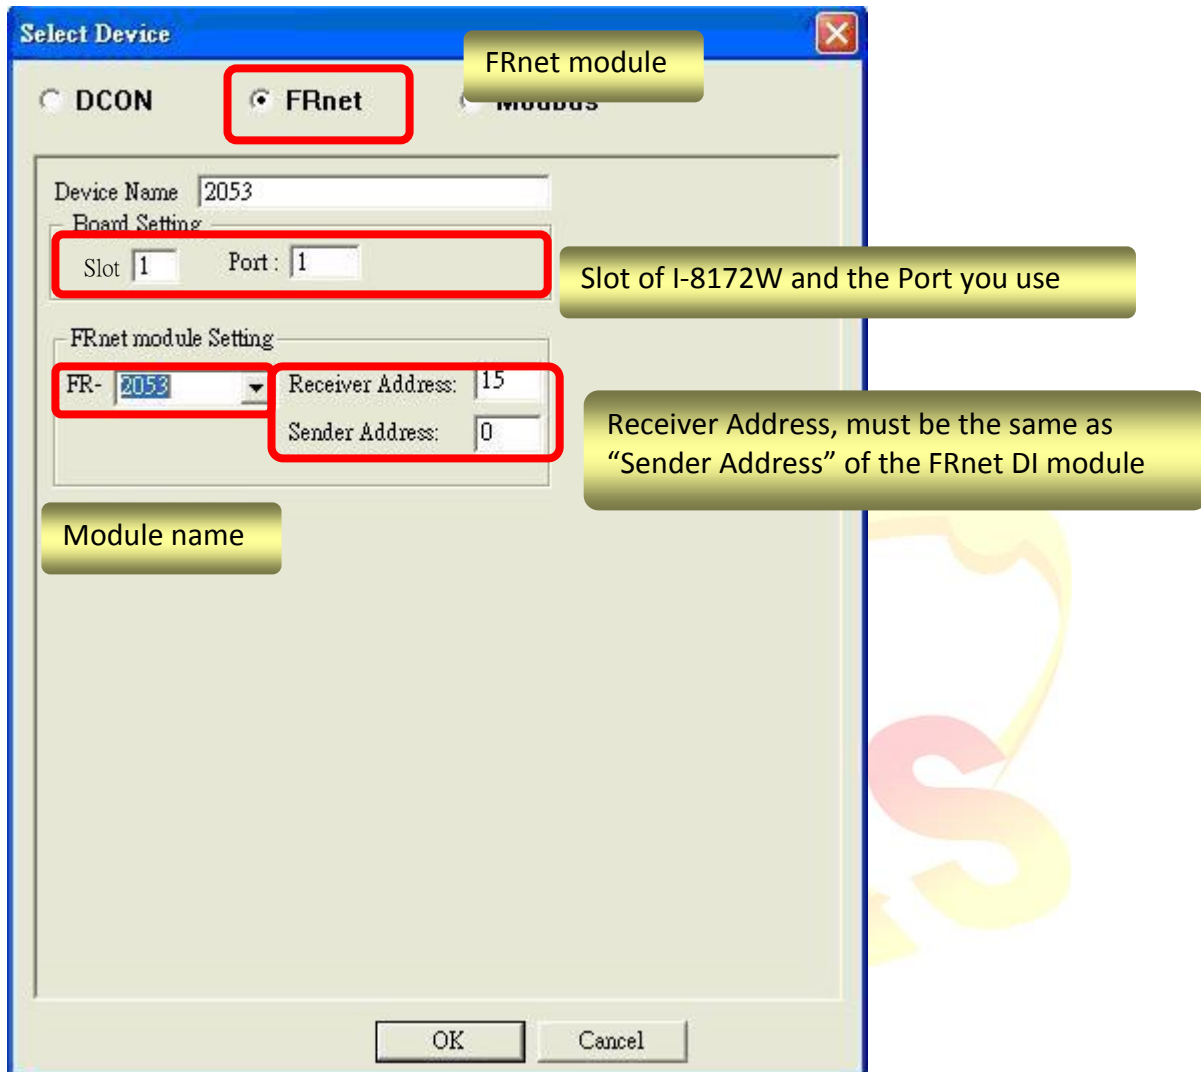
Select Device

DCON

FRnet

FRnet module

Device Name 2053

Board Setting

Slot 1

Port : 1

Slot of I-8172W and the Port you use

FRnet module Setting

FR- 2053

Receiver Address: 15

Sender Address: 0

Receiver Address, must be the same as "Sender Address" of the FRnet DI module

Module name

OK

Cancel